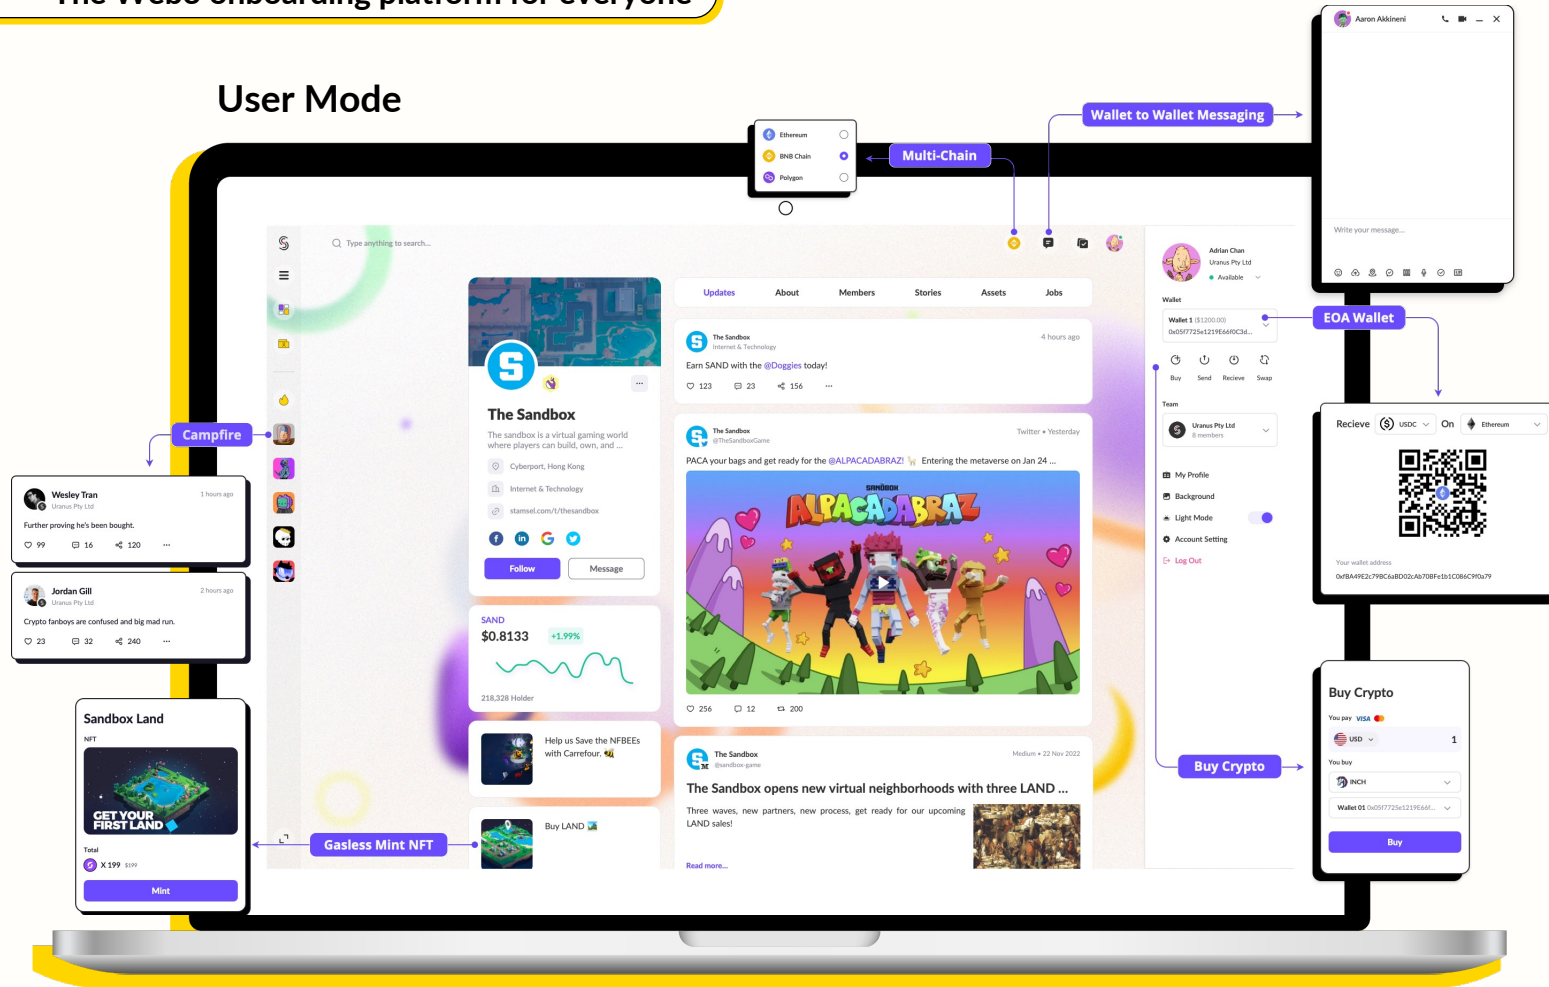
The Web3 onboarding platform for everyone

User Mode

Ethereum
BNB Chain
Polygon

Multi-Chain

Wallet to Wallet Messaging

Aaron Akkineni

Write your message...

Type anything to search...

Adrian Chan
Uranus Pty Ltd
Available

Wallet
Wallet 1 ($1200.00)
0x05f7725e1219E66f0C3d...

EOA Wallet

Buy Send Recieve Swap

Team
Uranus Pty Ltd
8 members

My Profile
Background
Light Mode
Account Setting
Log Out

Recieve USDC On Ethereum

Your wallet address
0xfBA49E2c79BC6aBD02cAb70BFe1b1C086C9f0a79

Updates About Members Stories Assets Jobs

The Sandbox
Internet & Technology
4 hours ago
Earn SAND with the @Doggies today!
123 23 156

The Sandbox
@TheSandboxGame
Twitter • Yesterday
PACA your bags and get ready for the @ALPACADABRAZ! Entering the metaverse on Jan 24 ...
SANDBOX
ALPACADABRAZ
256 12 200

The Sandbox
@sandbox-game
Medium • 22 Nov 2022
The Sandbox opens new virtual neighborhoods with three LAND ...
Three waves, new partners, new process, get ready for our upcoming LAND sales!
Read more...

The Sandbox
The sandbox is a virtual gaming world where players can build, own, and ...
Cyberport, Hong Kong
Internet & Technology
stamsel.com/t/thesandbox
Follow
Message

SAND
$0.8133 +1.99%
218,328 Holder

Help us Save the NFBEEs with Carrefour.

Buy LAND

Campfire

Wesley Tran
Uranus Pty Ltd
1 hours ago
Further proving he's been bought.
99 16 120

Jordan Gill
Uranus Pty Ltd
2 hours ago
Crypto fanboys are confused and big mad run.
23 32 240

Sandbox Land
NFT
GET YOUR FIRST LAND
Total
X 199 $199
Mint

Gasless Mint NFT

Buy Crypto

Buy Crypto
You pay VISA
USD 1
You buy
INCH
Wallet 01 0x05f7725e1219E66f...
Buy